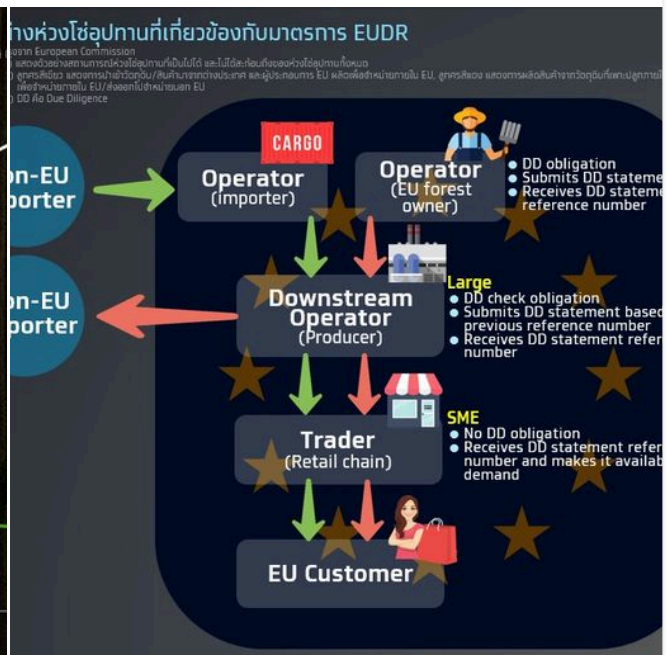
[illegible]างห่วงโซ่อุปทานที่เกี่ยวข้องกับมาตรการ EUDR

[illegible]จาก European Commission
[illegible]
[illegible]
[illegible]
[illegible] DD คือ Due Diligence

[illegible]on-EU
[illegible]porter

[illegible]on-EU
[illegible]porter

CARGO

Operator
(importer)

Operator
(EU forest owner)

• DD obligation
• Submits DD stateme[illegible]
• Receives DD stateme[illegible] reference number

Large
Downstream Operator
(Producer)

• DD check obligation
• Submits DD statement base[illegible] previous reference number
• Receives DD statement refe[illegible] number

SME
Trader
(Retail chain)

• No DD obligation
• Receives DD statement refe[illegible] number and makes it availab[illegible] demand

EU Customer